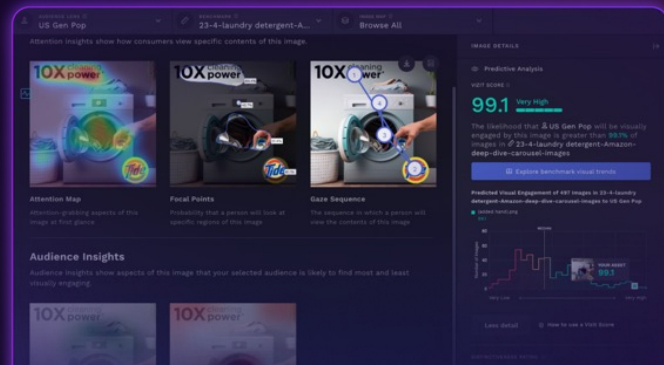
US Gen Pop

23-4-laundry detergent-A...

Browse All

Attention insights show how consumers view specific contents of this image.

10X cleaning power

10X cleaning power

10X cleaning power

Tide

Tide

Tide

1

2

3

4

5

Attention Map

Attention-grabbing aspects of this image at first glance

Focal Points

Probability that a person will look at specific regions of this image

Gaze Sequence

The sequence in which a person will view the contents of this image

Audience Insights

Audience insights show aspects of this image that your selected audience is likely to find most and least visually engaging.

10X power

10X power

IMAGE DETAILS

Predictive Analysis

VISIT SCORE

99.1 Very High

The likelihood that US Gen Pop will be visually engaged by this image is greater than 99.1% of images in 23-4-laundry detergent-Amazon-deep-dive-carousel-images

Explore benchmark visual trends

Predicted Visual Engagement of 497 Images in 23-4-laundry detergent-Amazon-deep-dive-carousel-images to US Gen Pop

YOUR ASSET

99.1

Very Low

Very High

Less detail

How to use a VISIT Score